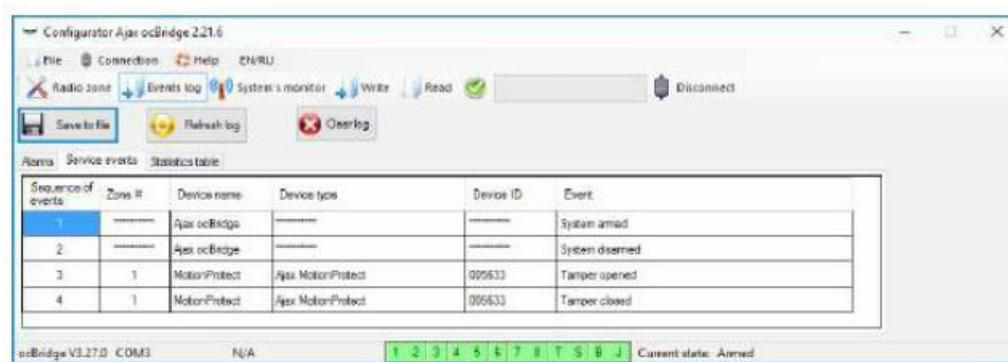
Configurator Ajax ocBridge 2.21.6

File Connection Help EN/RU

Radio zone Events log System's monitor Write Read Disconnect

Save to file Refresh log Clear log

Alarms Service events Statistics table

| Sequence of events | Zone # | Device name | Device type | Device ID | Event |
|---|---|---|---|---|---|
| 1 | ********* | Ajax ocBridge | ********* | ********* | System armed |
| 2 | ********* | Ajax ocBridge | ********* | ********* | System disarmed |
| 3 | 1 | MotionProtect | Ajax MotionProtect | 005633 | Tamper opened |
| 4 | 1 | MotionProtect | Ajax MotionProtect | 005633 | Tamper closed |

ocBridge V3.27.0 COM3 N/A 1 2 3 4 5 6 7 8 T S B J Current state: Armed